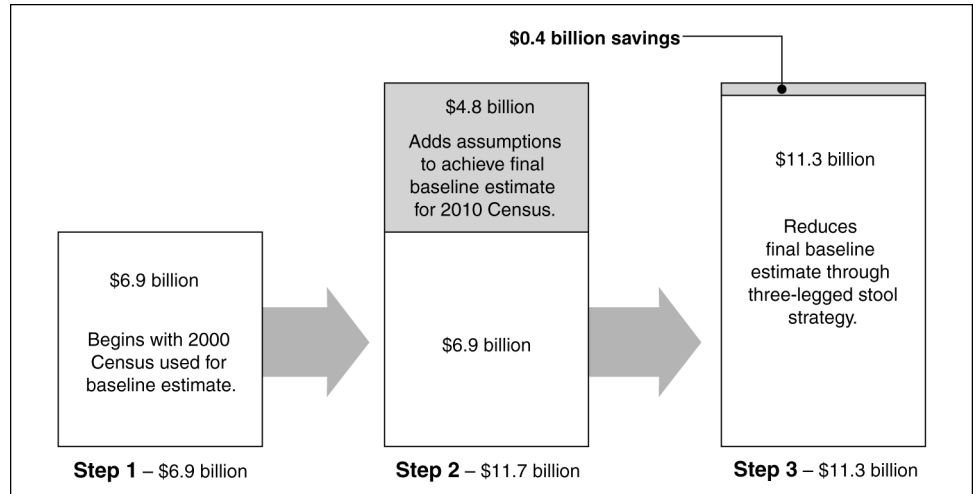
$0.4 billion savings

$6.9 billion

Begins with 2000 Census used for baseline estimate.

Step 1 – $6.9 billion

$4.8 billion

Adds assumptions to achieve final baseline estimate for 2010 Census.

$6.9 billion

Step 2 – $11.7 billion

$11.3 billion

Reduces final baseline estimate through three-legged stool strategy.

Step 3 – $11.3 billion